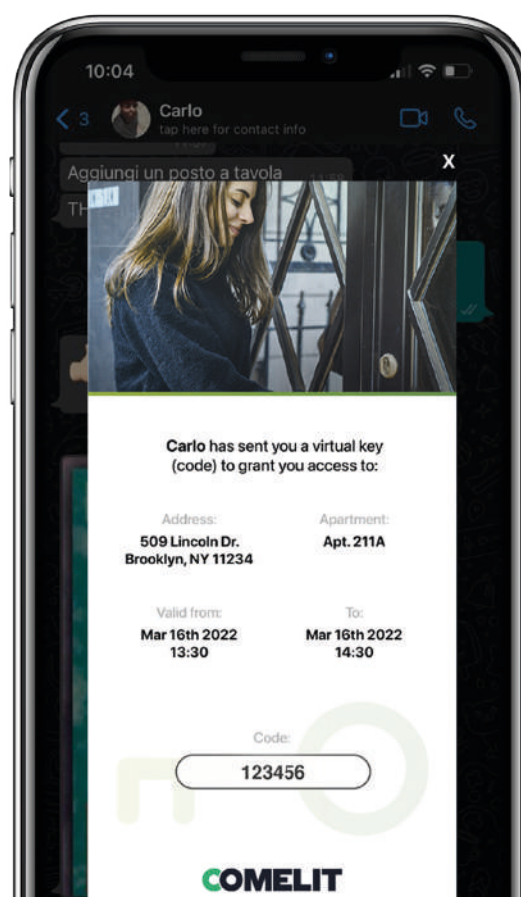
10:04

3 Carlo
tap here for contact info

Aggiungi un posto a tavola

TH

X

Carlo has sent you a virtual key (code) to grant you access to:

Address:
509 Lincoln Dr.
Brooklyn, NY 11234

Apartment:
Apt. 211A

Valid from:
Mar 16th 2022
13:30

To:
Mar 16th 2022
14:30

Code:
123456

COMELIT